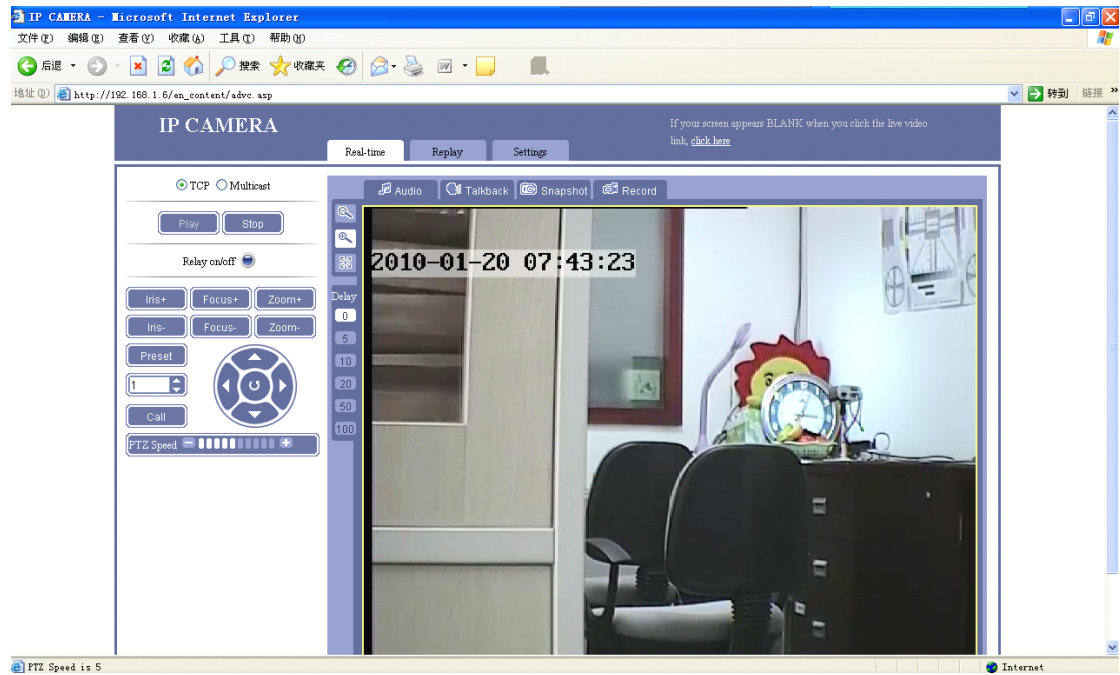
IP CAMERA - Microsoft Internet Explorer

文件(F) 编辑(E) 查看(V) 收藏(A) 工具(T) 帮助(H)

后退 搜索 收藏夹

地址(D) http://192.168.1.6/en_content/advc.asp 转到 链接

IP CAMERA

If your screen appears BLANK when you click the live video link, click here

Real-time Replay Settings

TCP Multicast

Play Stop

Relay on/off

Iris+ Focus+ Zoom+
Iris- Focus- Zoom-

Preset

1

Call

PTZ Speed

Audio Talkback Snapshot Record

Delay
0
5
10
20
50
100

2010-01-20 07:43:23

PTZ Speed is 5

Internet